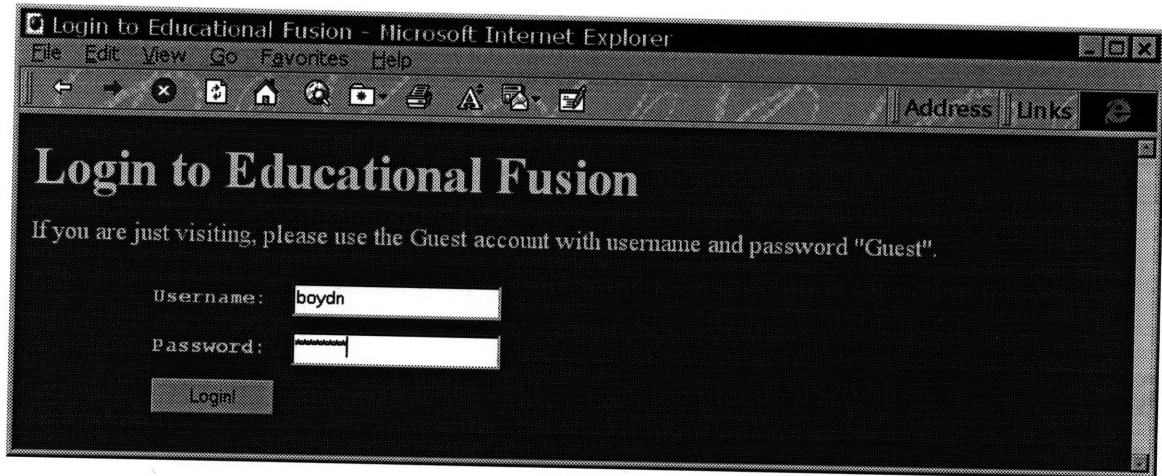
Login to Educational Fusion - Microsoft Internet Explorer

File Edit View Go Favorites Help

Address Links

Login to Educational Fusion

If you are just visiting, please use the Guest account with username and password "Guest".

Username: boydn

Password: ********

Login!